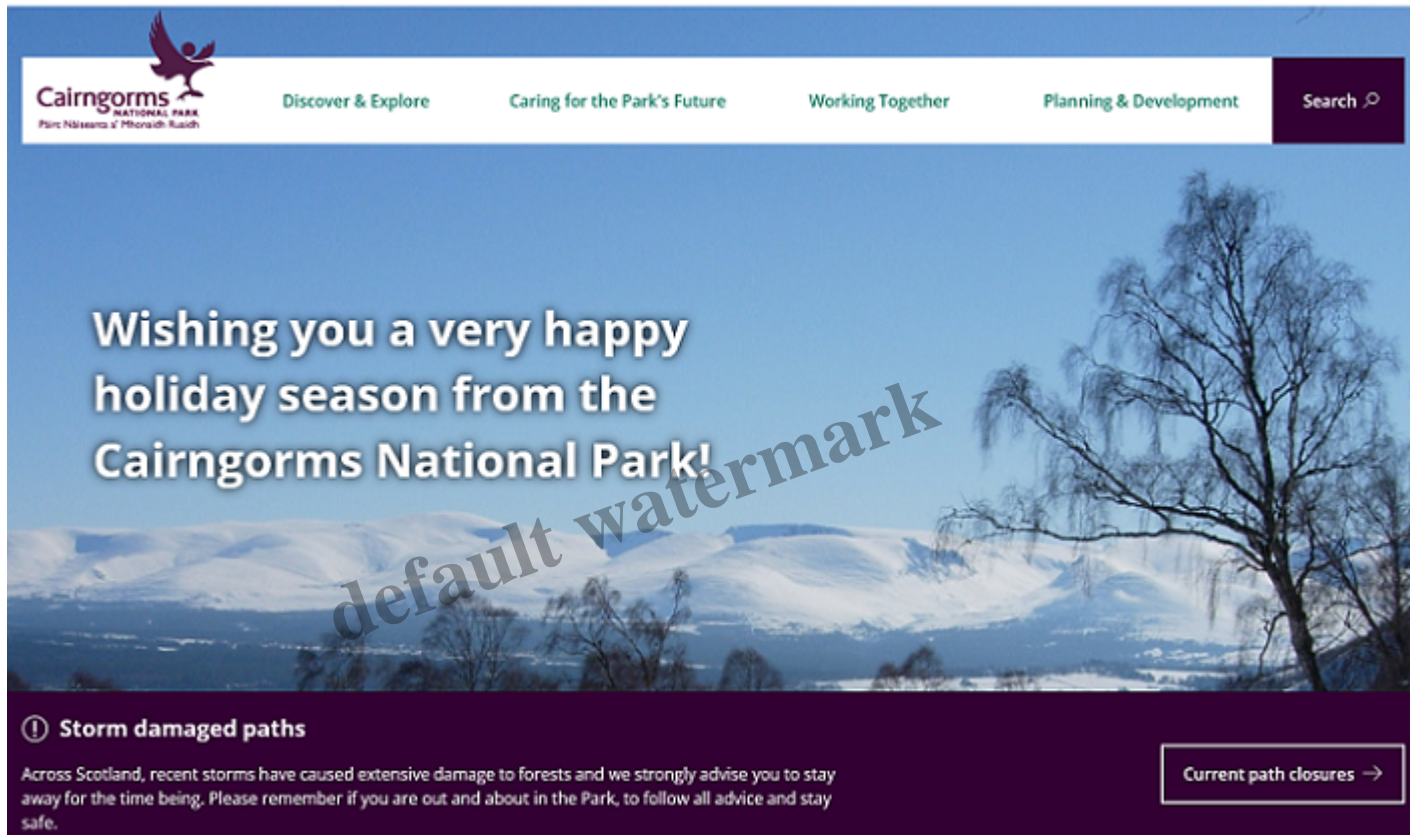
Cairngorms
NATIONAL PARK
Pàirc Nàiseanta a' Mhonaidh Ruaidh

Discover & Explore
Caring for the Park's Future
Working Together
Planning & Development
Search

Wishing you a very happy holiday season from the Cairngorms National Park!

default watermark

Storm damaged paths

Across Scotland, recent storms have caused extensive damage to forests and we strongly advise you to stay away for the time being. Please remember if you are out and about in the Park, to follow all advice and stay safe.

Current path closures →